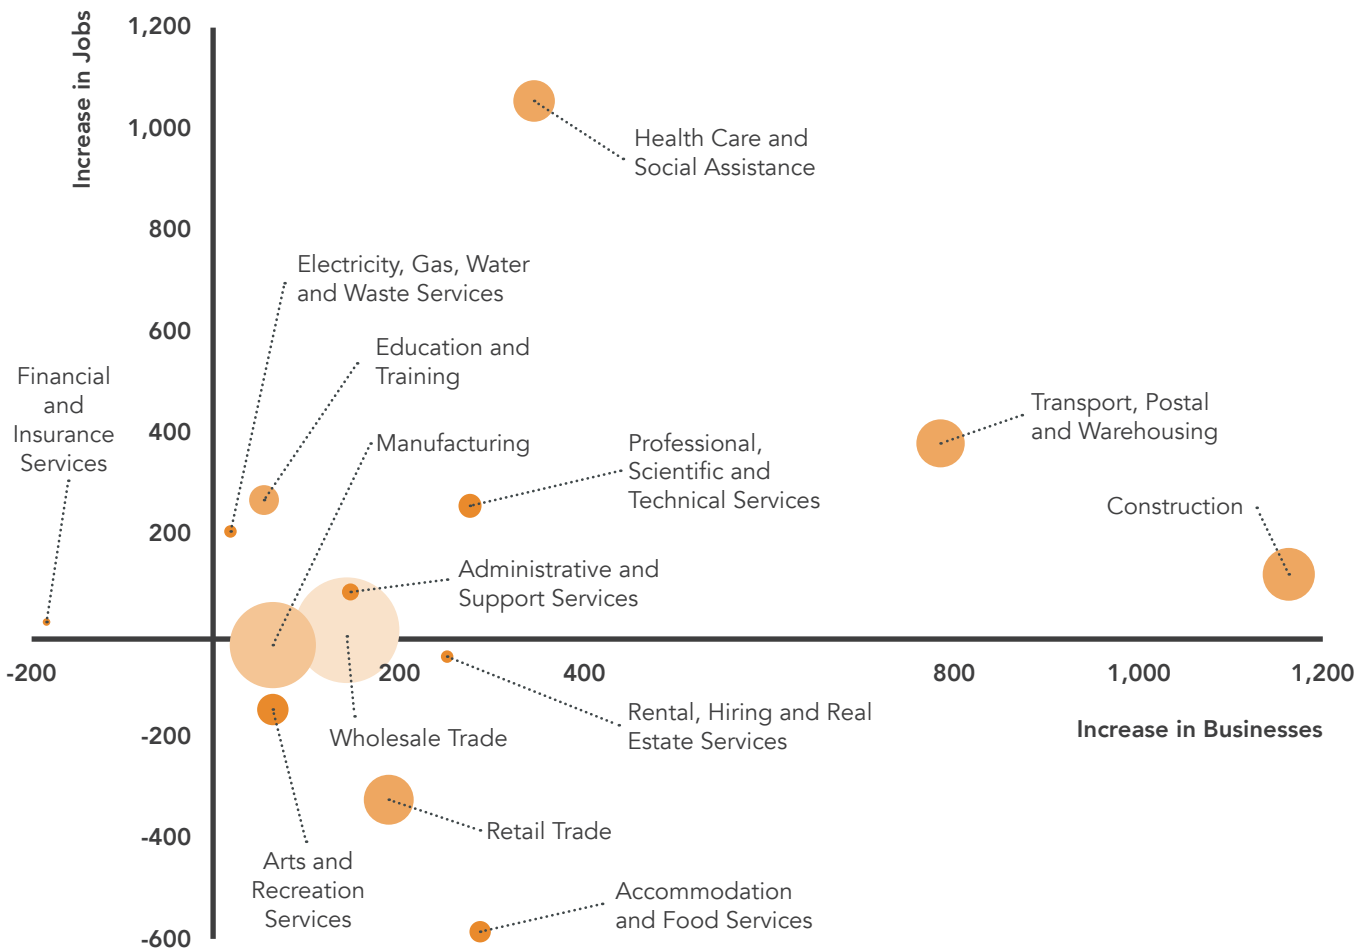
Increase in Jobs

1,200

1,000

800

600

400

200

-200

-400

-600

Health Care and Social Assistance

Electricity, Gas, Water and Waste Services

Education and Training

Financial and Insurance Services

Manufacturing

Professional, Scientific and Technical Services

Transport, Postal and Warehousing

Construction

Administrative and Support Services

-200

200

400

800

1,000

1,200

Rental, Hiring and Real Estate Services

Increase in Businesses

Wholesale Trade

Retail Trade

Arts and Recreation Services

Accommodation and Food Services